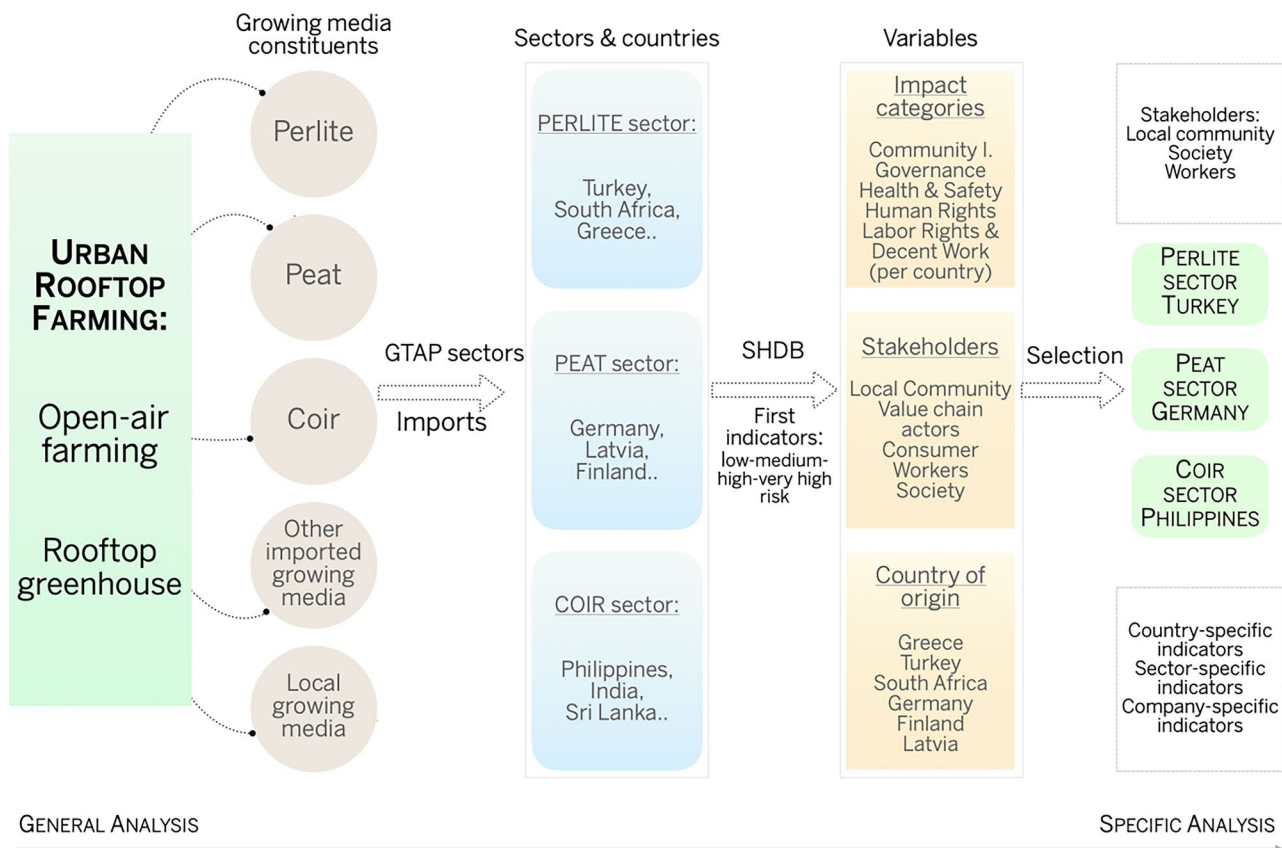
Growing media constituents

Sectors & countries

Variables

URBAN ROOFTOP FARMING:

Open-air farming

Rooftop greenhouse

Perlite

Peat

Coir

Other imported growing media

Local growing media

GTAP sectors

Imports

PERLITE sector:

Turkey, South Africa, Greece..

PEAT sector:

Germany, Latvia, Finland..

COIR sector:

Philippines, India, Sri Lanka..

SHDB

First indicators: low-medium-high-very high risk

Impact categories

Community I.
Governance
Health & Safety
Human Rights
Labor Rights & Decent Work
(per country)

Stakeholders

Local Community
Value chain actors
Consumer
Workers
Society

Country of origin

Greece
Turkey
South Africa
Germany
Finland
Latvia

Selection

Stakeholders:
Local community
Society
Workers

PERLITE SECTOR TURKEY

PEAT SECTOR GERMANY

COIR SECTOR PHILIPPINES

Country-specific indicators
Sector-specific indicators
Company-specific indicators

GENERAL ANALYSIS

SPECIFIC ANALYSIS